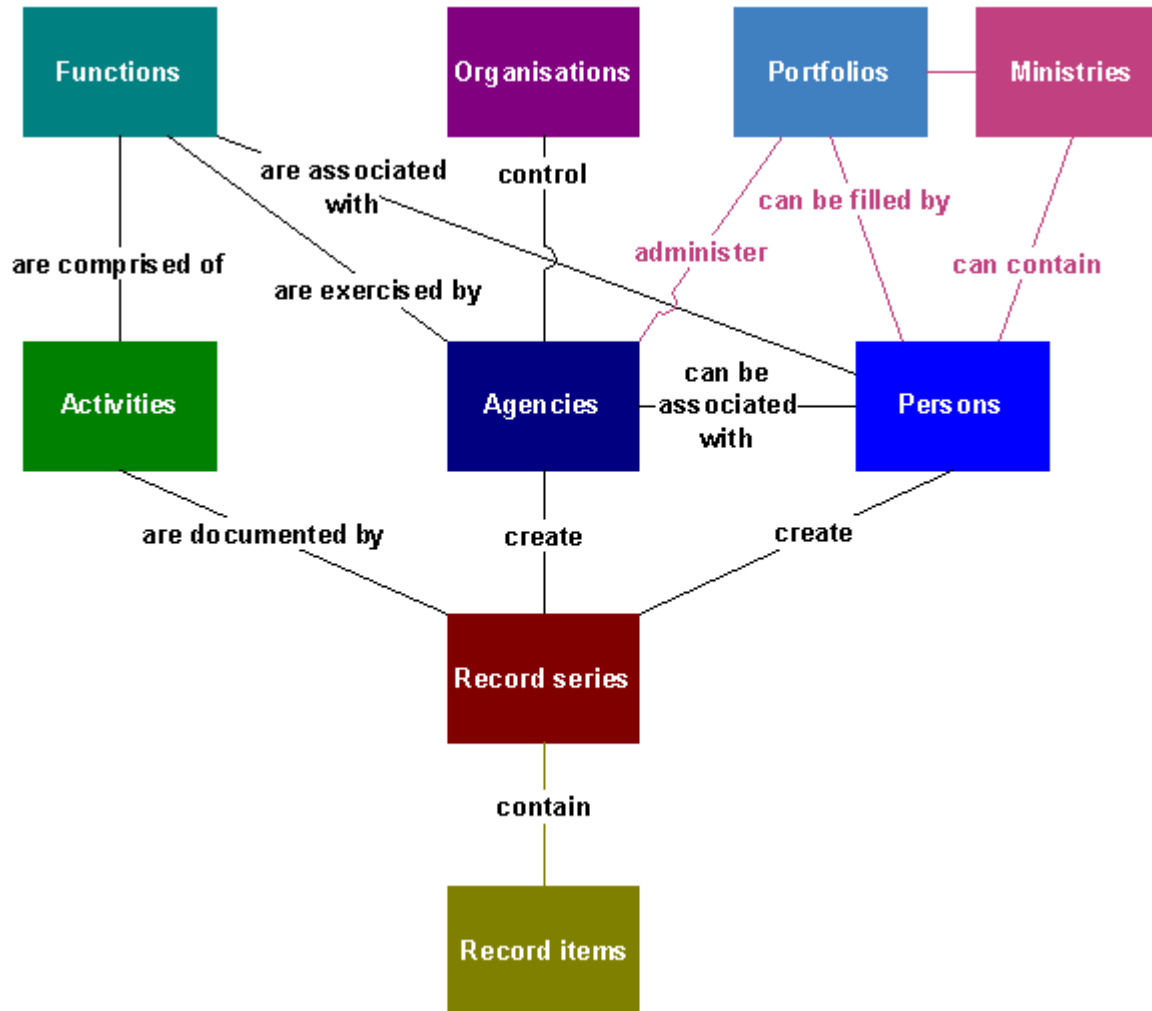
Functions

Organisations

Portfolios

Ministries

are associated with

control

can be filled by

administer

can contain

are comprised of

are exercised by

Activities

Agencies

can be associated with

Persons

are documented by

create

create

Record series

contain

Record items